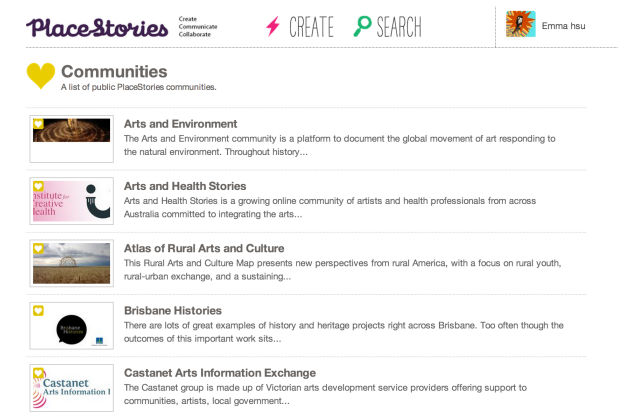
PlaceStories Create Communicate Collaborate

CREATE SEARCH

Emma hsu

Communities
A list of public PlaceStories communities.

Arts and Environment
The Arts and Environment community is a platform to document the global movement of art responding to the natural environment. Throughout history...

stitute for reative ealth

Arts and Health Stories
Arts and Health Stories is a growing online community of artists and health professionals from across Australia committed to integrating the arts...

Atlas of Rural Arts and Culture
This Rural Arts and Culture Map presents new perspectives from rural America, with a focus on rural youth, rural-urban exchange, and a sustaining...

Brisbane Histories

Brisbane Histories
There are lots of great examples of history and heritage projects right across Brisbane. Too often though the outcomes of this important work sits...

Castanet Arts Information I

Castanet Arts Information Exchange
The Castanet group is made up of Victorian arts development service providers offering support to communities, artists, local government...